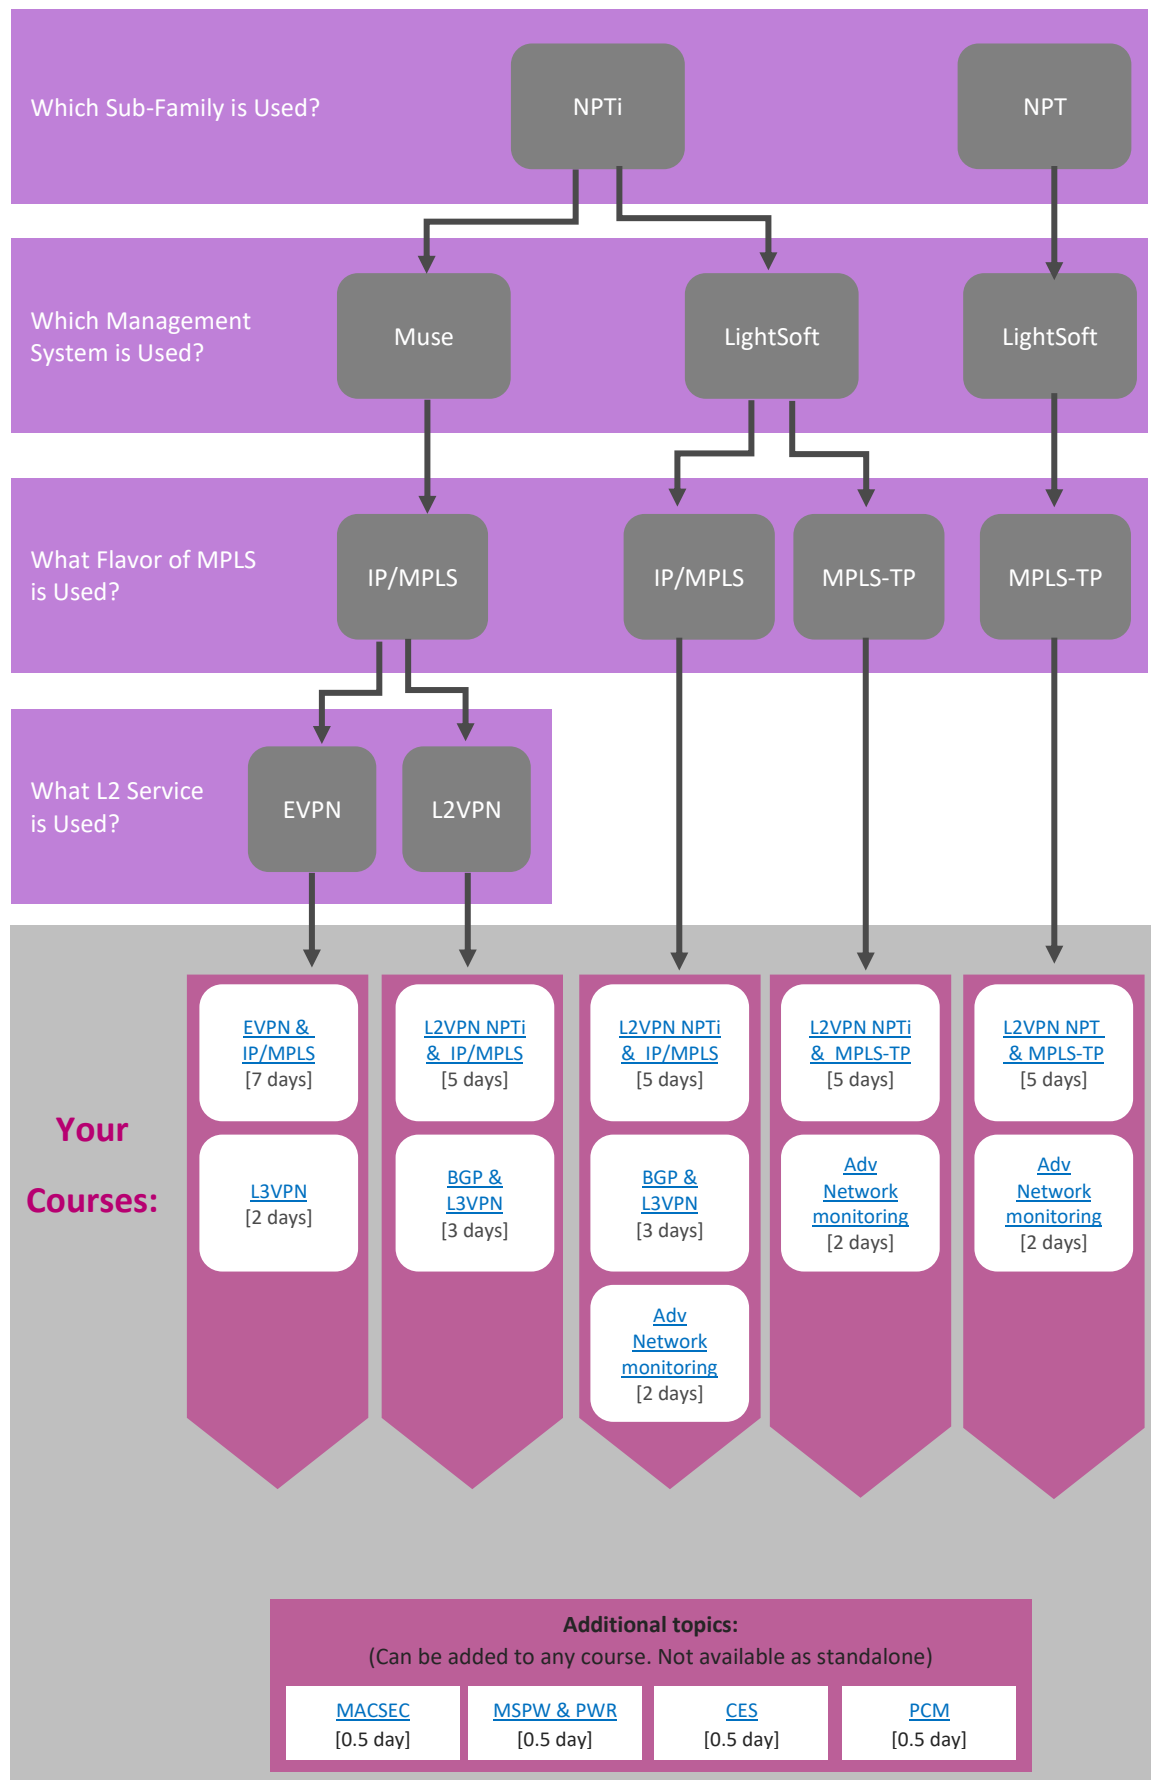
Which Sub-Family is Used?

NPTi

NPT

Which Management System is Used?

Muse

LightSoft

LightSoft

What Flavor of MPLS is Used?

IP/MPLS

IP/MPLS

MPLS-TP

MPLS-TP

What L2 Service is Used?

EVPN

L2VPN

Your Courses:

EVPN & IP/MPLS [7 days]

L3VPN [2 days]

L2VPN NPTi & IP/MPLS [5 days]

BGP & L3VPN [3 days]

L2VPN NPTi & IP/MPLS [5 days]

BGP & L3VPN [3 days]

Adv Network monitoring [2 days]

L2VPN NPTi & MPLS-TP [5 days]

Adv Network monitoring [2 days]

L2VPN NPT & MPLS-TP [5 days]

Adv Network monitoring [2 days]

Additional topics:
(Can be added to any course. Not available as standalone)

| MACSEC [0.5 day] | MSPW & PWR [0.5 day] | CES [0.5 day] | PCM [0.5 day] |
|---|---|---|---|